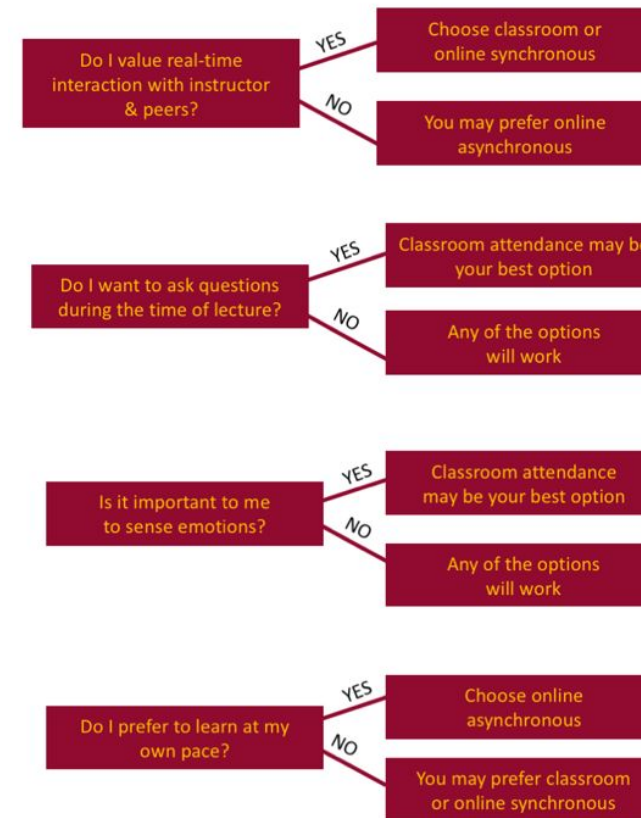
Do I value real-time interaction with instructor & peers?

YES

Choose classroom or online synchronous

NO

You may prefer online asynchronous

Do I want to ask questions during the time of lecture?

YES

Classroom attendance may b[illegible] your best option

NO

Any of the options will work

Is it important to me to sense emotions?

YES

Classroom attendance may be your best option

NO

Any of the options will work

Do I prefer to learn at my own pace?

YES

Choose online asynchronous

NO

You may prefer classroom or online synchronous